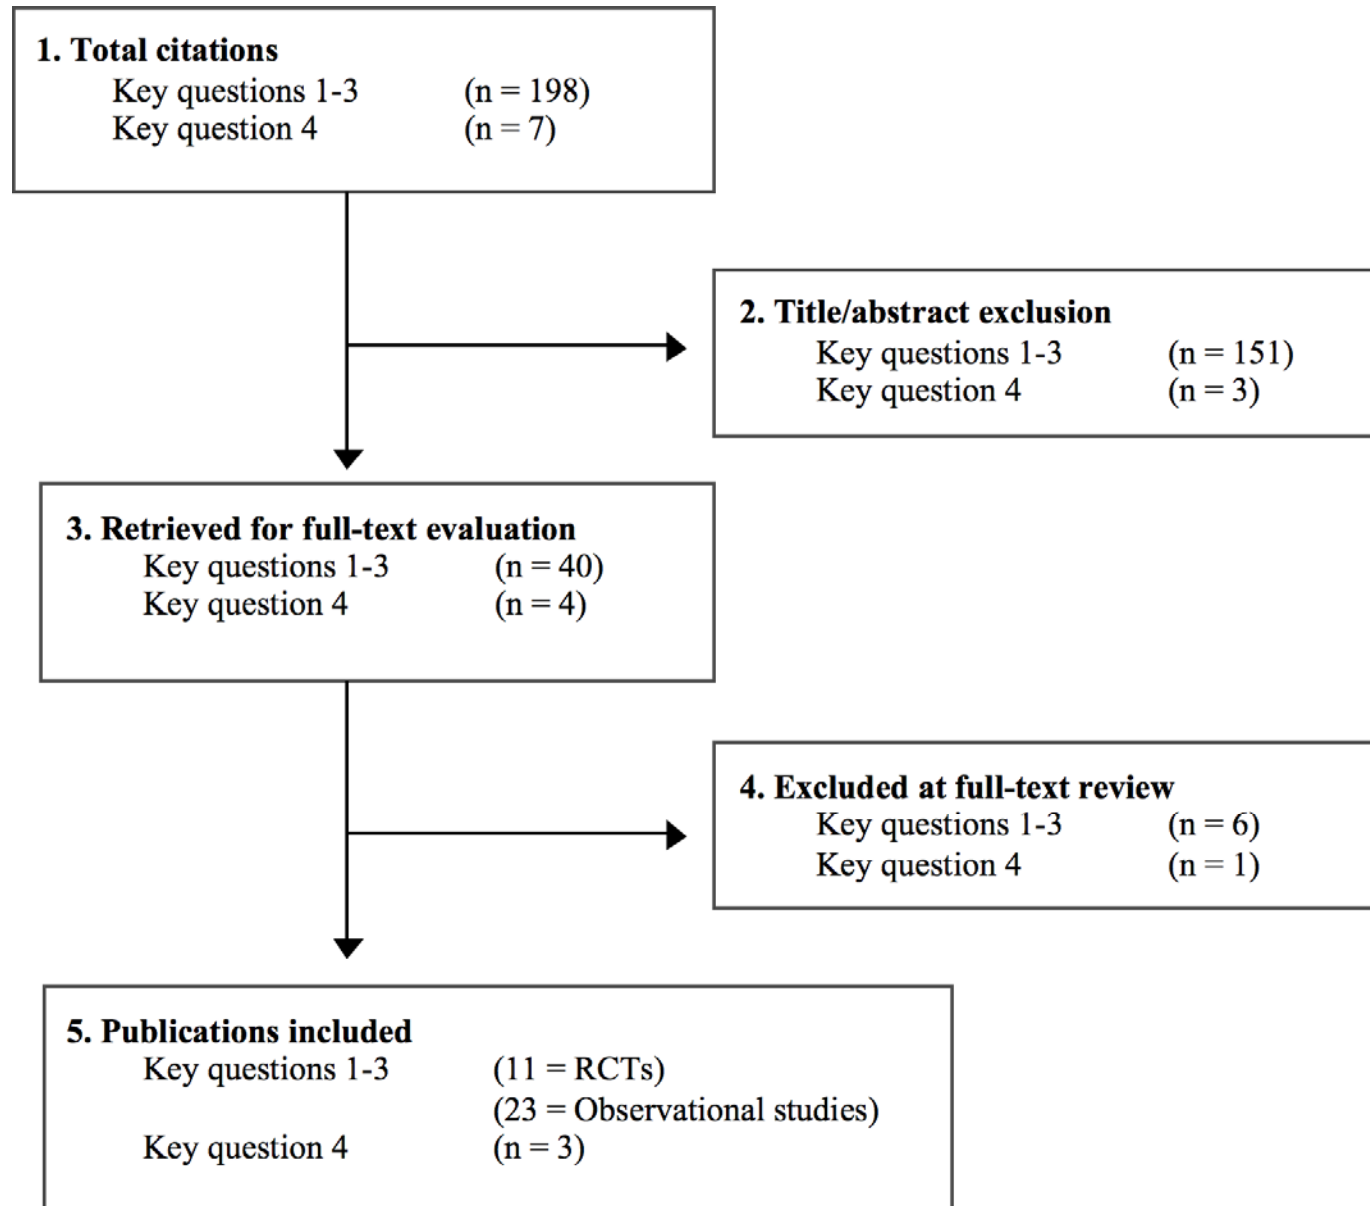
1. Total citations
Key questions 1-3 (n = 198)
Key question 4 (n = 7)

2. Title/abstract exclusion
Key questions 1-3 (n = 151)
Key question 4 (n = 3)

3. Retrieved for full-text evaluation
Key questions 1-3 (n = 40)
Key question 4 (n = 4)

4. Excluded at full-text review
Key questions 1-3 (n = 6)
Key question 4 (n = 1)

5. Publications included
Key questions 1-3 (11 = RCTs)
(23 = Observational studies)
Key question 4 (n = 3)